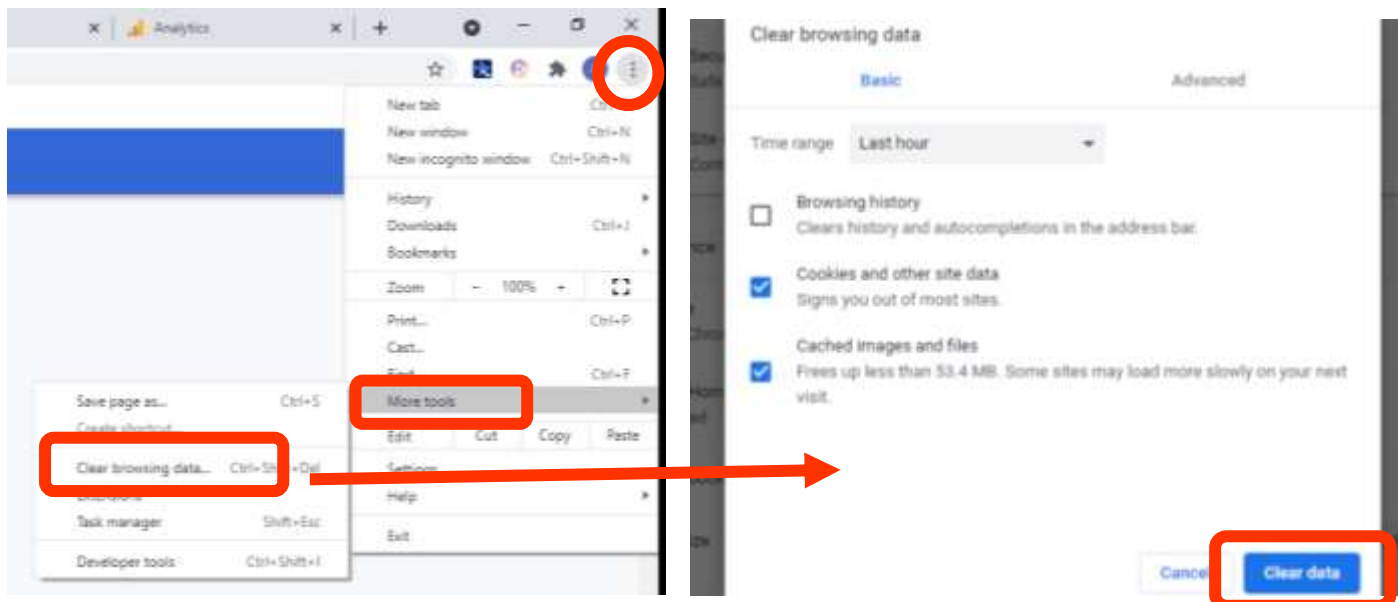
Analytics

New tab Ctrl
New window Ctrl+N
New incognito window Ctrl+Shift+N
History
Downloads Ctrl+J
Bookmarks
Zoom – 100% +
Print... Ctrl+P
Cast...
Find... Ctrl+F
More tools
Edit Cut Copy Paste
Settings
Help
Exit

Save page as... Ctrl+S
Create shortcut...
Clear browsing data... Ctrl+Shift+Del
Extensions
Task manager Shift+Esc
Developer tools Ctrl+Shift+I

Clear browsing data

Basic Advanced

Time range Last hour

Browsing history
Clears history and autocompletions in the address bar.

Cookies and other site data
Signs you out of most sites.

Cached images and files
Frees up less than 53.4 MB. Some sites may load more slowly on your next visit.

Cancel Clear data